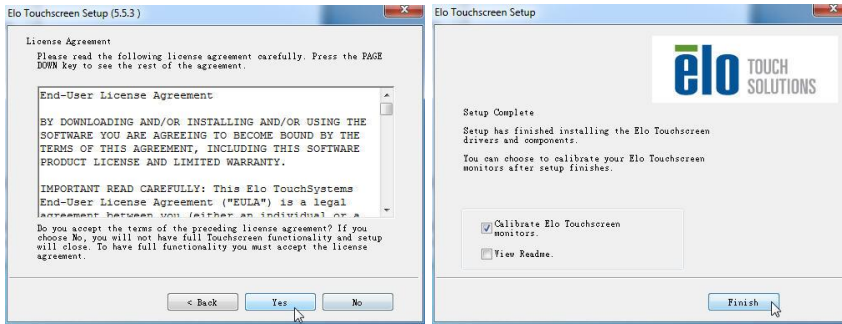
Elo Touchscreen Setup (5.5.3 )

License Agreement
Please read the following license agreement carefully. Press the PAGE DOWN key to see the rest of the agreement.

End-User License Agreement

BY DOWNLOADING AND/OR INSTALLING AND/OR USING THE SOFTWARE YOU ARE AGREEING TO BECOME BOUND BY THE TERMS OF THIS AGREEMENT, INCLUDING THIS SOFTWARE PRODUCT LICENSE AND LIMITED WARRANTY.

IMPORTANT READ CAREFULLY: This Elo TouchSystems End-User License Agreement ("EULA") is a legal agreement between you (either an individual or a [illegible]

Do you accept the terms of the preceding license agreement? If you choose No, you will not have full Touchscreen functionality and setup will close. To have full functionality you must accept the license agreement.

< Back
Yes
No

Elo Touchscreen Setup

elo TOUCH SOLUTIONS

Setup Complete

Setup has finished installing the Elo Touchscreen drivers and components.

You can choose to calibrate your Elo Touchscreen monitors after setup finishes.

Calibrate Elo Touchscreen monitors.
View Readme.

Finish